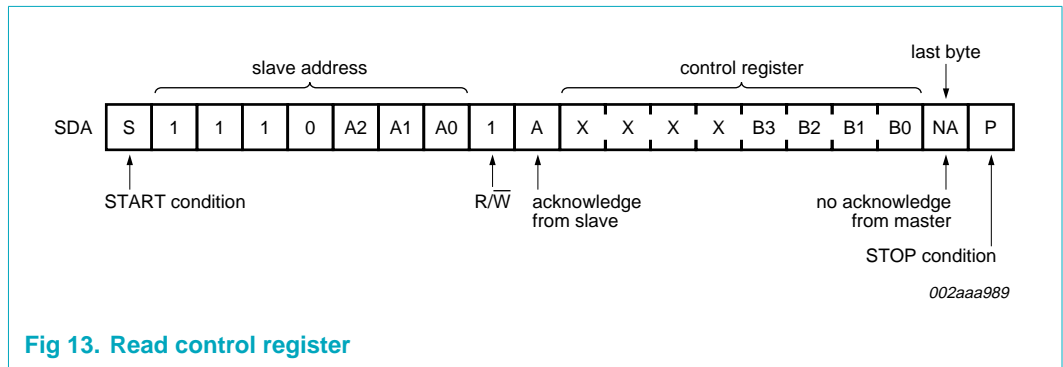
slave address

control register

last byte

| SDA | S | 1 | 1 | 1 | 0 | A2 | A1 | A0 | 1 | A | X | X | X | X | B3 | B2 | B1 | B0 | NA | P |
|---|---|---|---|---|---|---|---|---|---|---|---|---|---|---|---|---|---|---|---|---|

START condition

$R/\overline{W}$

acknowledge from slave

no acknowledge from master

STOP condition

002aaa989

Fig 13. Read control register